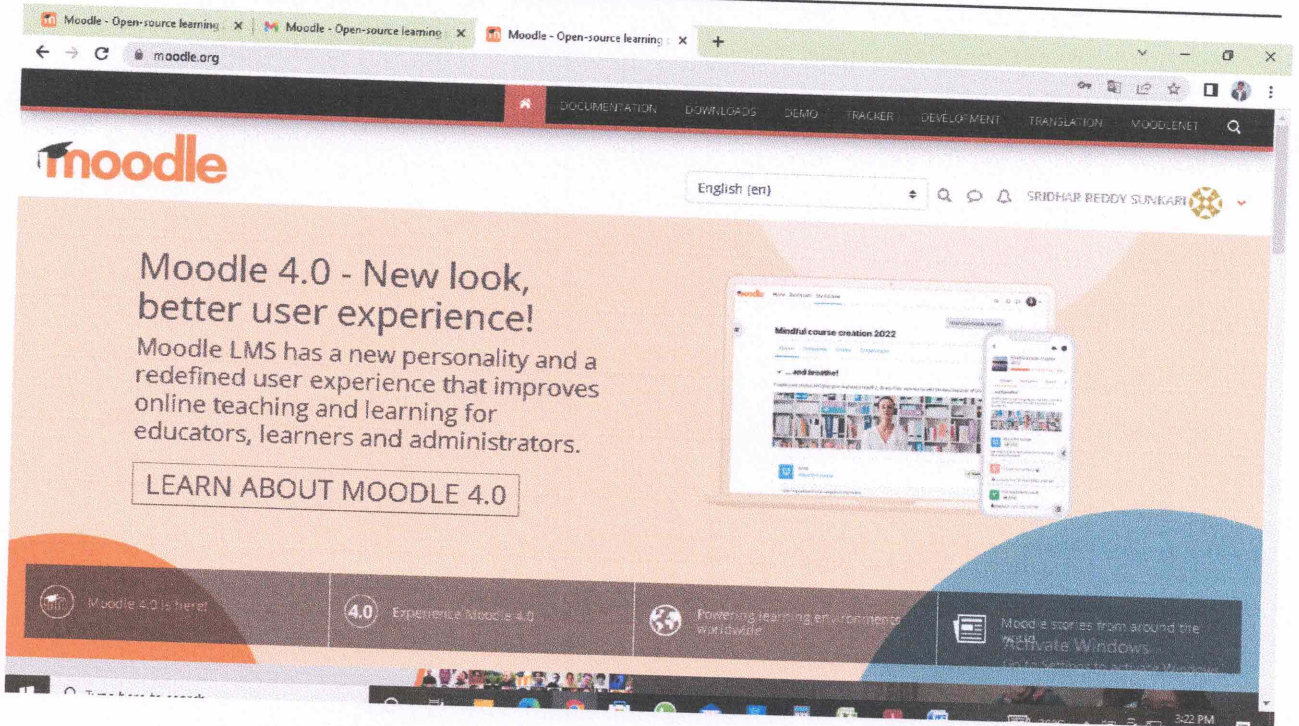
Moodle - Open-source learning ✕ | Moodle - Open-source learning ✕ | Moodle - Open-source learning ✕ +

moodle.org

DOCUMENTATION DOWNLOADS DEMO TRACKER DEVELOPMENT TRANSLATION MOODLENET

moodle

English (en)

SRIDHAR REDDY SUNKARI

Moodle 4.0 - New look, better user experience!

Moodle LMS has a new personality and a redefined user experience that improves online teaching and learning for educators, learners and administrators.

LEARN ABOUT MOODLE 4.0

Mindful course creation 2022

... and breathe!

Moodle 4.0 is here!

4.0 Experience Moodle 4.0

Powering learning environments worldwide

Moodle stories from around the world

Activate Windows

Go to Settings to activate Windows.

Type here to search

3:22 PM